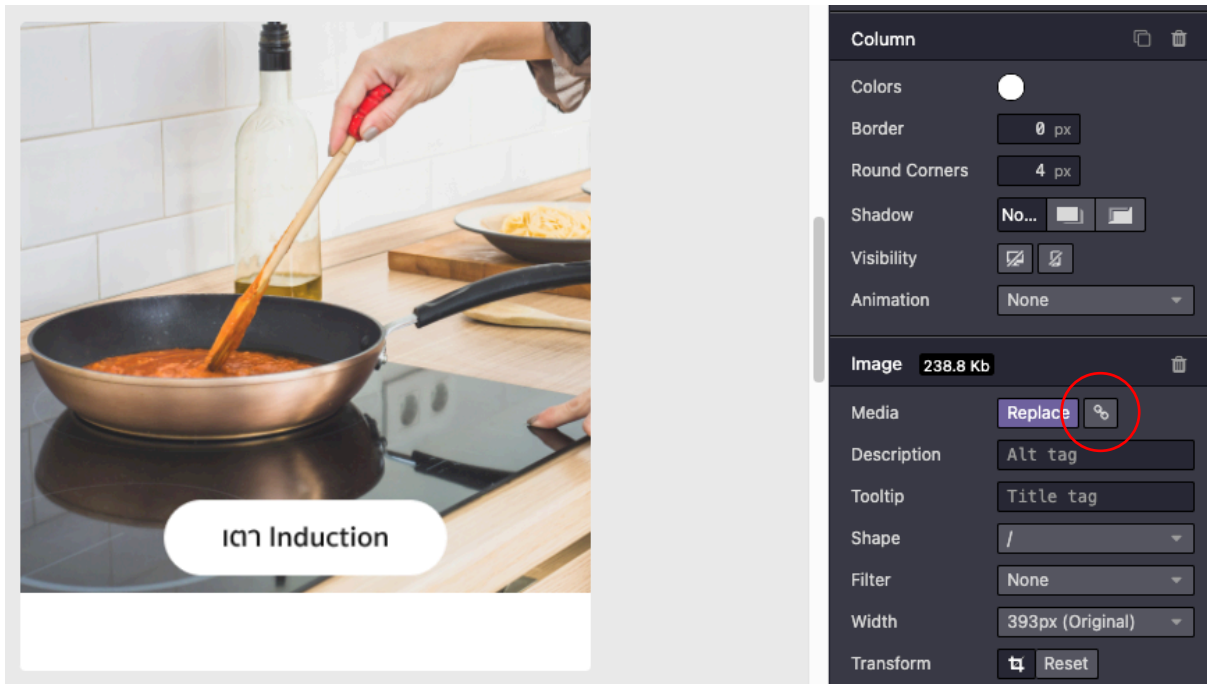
เตา Induction

Column

Colors

Border 0 px

Round Corners 4 px

Shadow No...

Visibility

Animation None

Image 238.8 Kb

Media Replace

Description Alt tag

Tooltip Title tag

Shape /

Filter None

Width 393px (Original)

Transform Reset